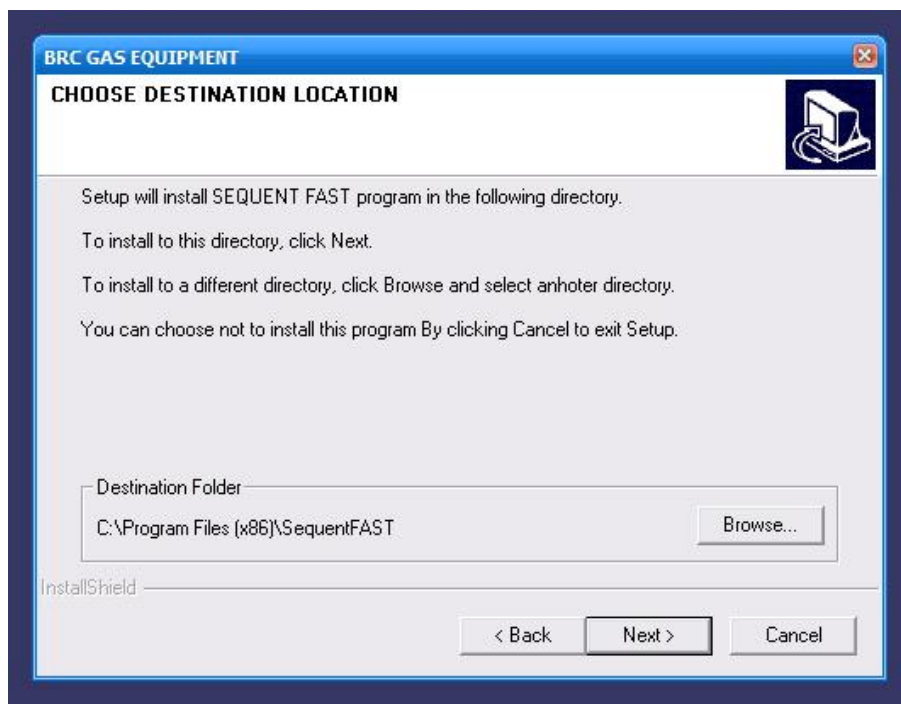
BRC GAS EQUIPMENT

CHOOSE DESTINATION LOCATION

Setup will install SEQUENT FAST program in the following directory.

To install to this directory, click Next.

To install to a different directory, click Browse and select anhoter directory.

You can choose not to install this program By clicking Cancel to exit Setup.

Destination Folder

C:\Program Files (x86)\SequentFAST

Browse...

InstallShield

< Back

Next >

Cancel